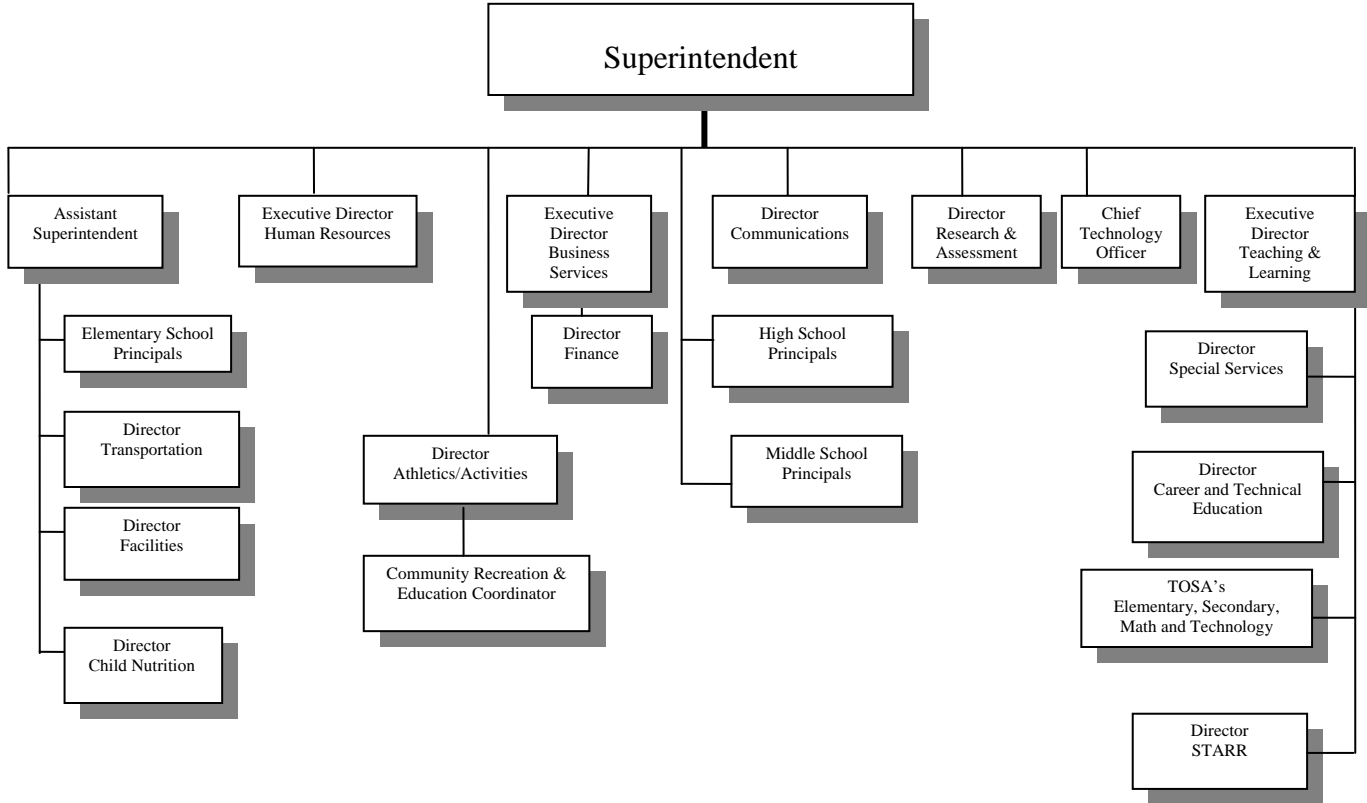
Superintendent

Assistant Superintendent

Executive Director Human Resources

Executive Director Business Services

Director Communications

Director Research & Assessment

Chief Technology Officer

Executive Director Teaching & Learning

Elementary School Principals

Director Transportation

Director Facilities

Director Child Nutrition

Director Finance

Director Athletics/Activities

Community Recreation & Education Coordinator

High School Principals

Middle School Principals

Director Special Services

Director Career and Technical Education

TOSA's Elementary, Secondary, Math and Technology

Director STARR